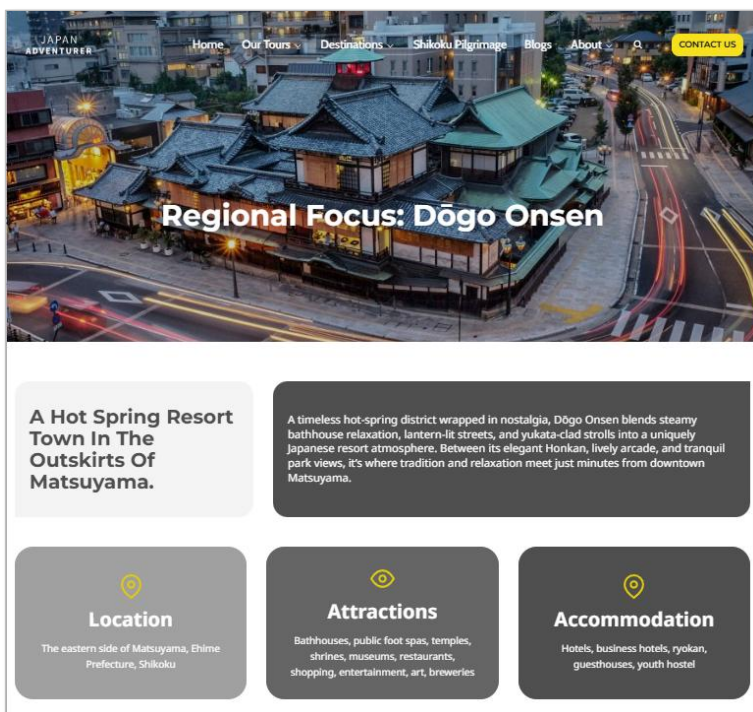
JAPAN ADVENTURER

Home Our Tours Destinations Shikoku Pilgrimage Blogs About CONTACT US

Regional Focus: Dōgo Onsen

A Hot Spring Resort Town In The Outskirts Of Matsuyama.

A timeless hot-spring district wrapped in nostalgia, Dōgo Onsen blends steamy bathhouse relaxation, lantern-lit streets, and yukata-clad strolls into a uniquely Japanese resort atmosphere. Between its elegant Honkan, lively arcade, and tranquil park views, it's where tradition and relaxation meet just minutes from downtown Matsuyama.

Location

The eastern side of Matsuyama, Ehime Prefecture, Shikoku

Attractions

Bathhouses, public foot spas, temples, shrines, museums, restaurants, shopping, entertainment, art, breweries

Accommodation

Hotels, business hotels, ryokan, guesthouses, youth hostel